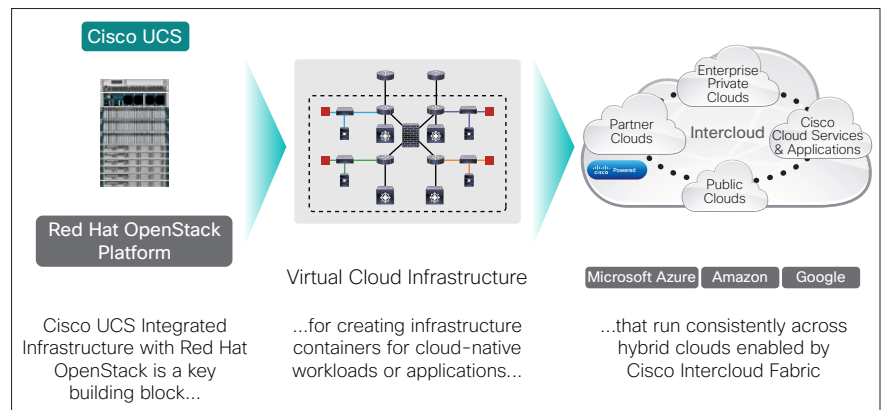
Cisco UCS

Red Hat OpenStack Platform

Virtual Cloud Infrastructure

Enterprise Private Clouds

Partner Clouds

Intercloud

Cisco Cloud Services & Applications

cisco Powered

Public Clouds

Microsoft Azure

Amazon

Google

Cisco UCS Integrated Infrastructure with Red Hat OpenStack is a key building block...

...for creating infrastructure containers for cloud-native workloads or applications...

...that run consistently across hybrid clouds enabled by Cisco Intercloud Fabric